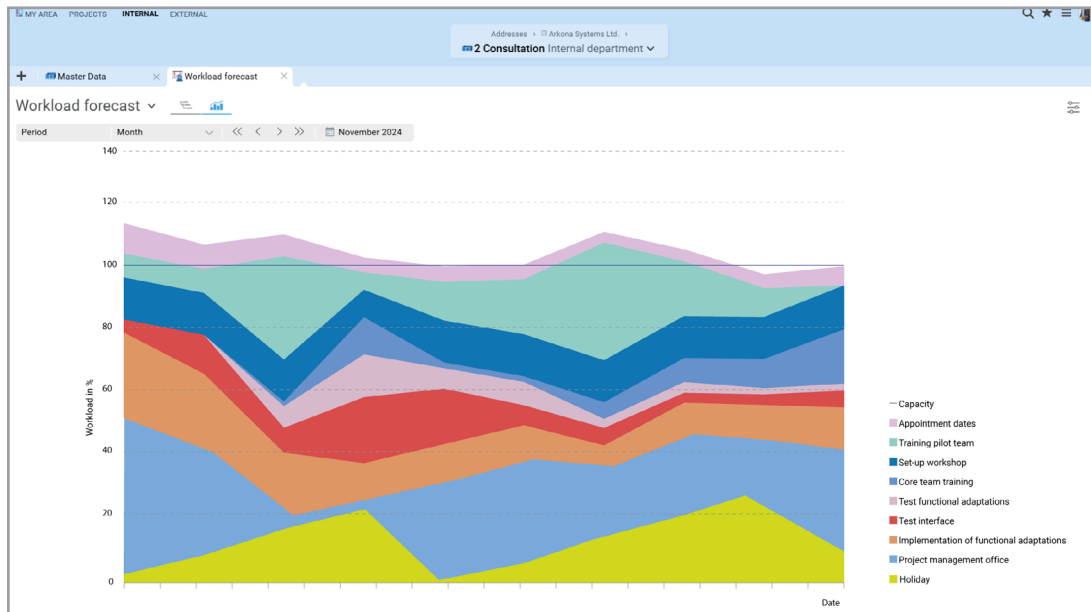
MY AREA PROJECTS INTERNAL EXTERNAL

Addresses › Arkona Systems Ltd. ›

2 Consultation Internal department

+ Master Data × Workload forecast ×

Workload forecast

Period Month November 2024

140

120

100

80

60

40

20

0

Workload in %

Date

Capacity
Appointment dates
Training pilot team
Set-up workshop
Core team training
Test functional adaptations
Test interface
Implementation of functional adaptations
Project management office
Holiday